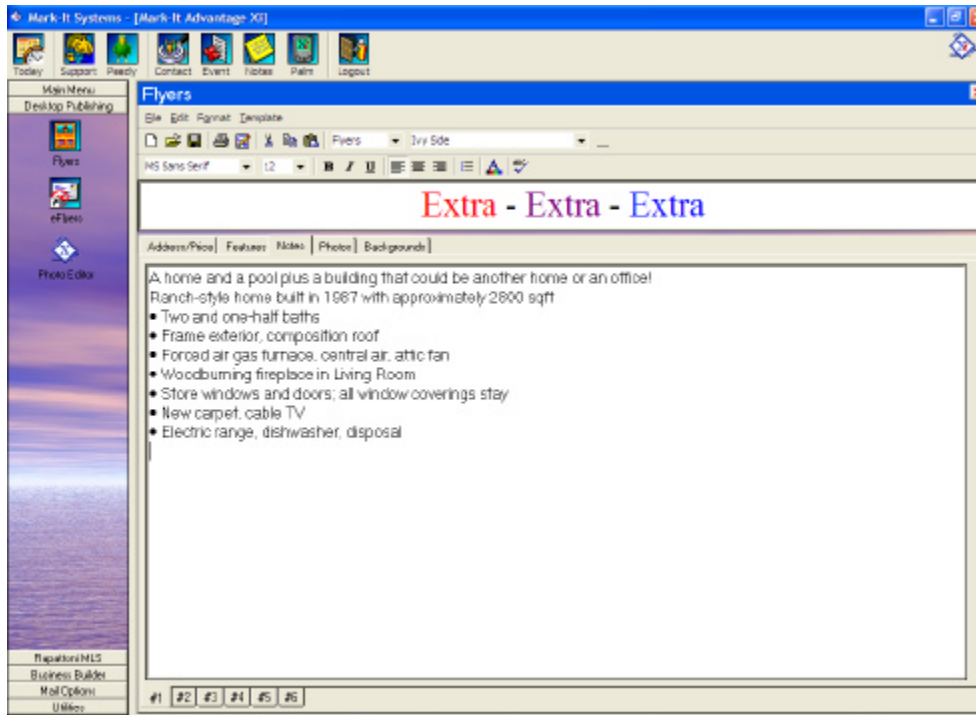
Mark-It Systems - [Mark-It Advantage XG]

Today Support Peedy Contact Event Notes Palm Logout

Main Menu
Desktop Publishing

Flyers
eFlyers
Photo Editor

Rapattoni MLS
Business Builder
Mail Options
Utilities

Flyers

File Edit Format Template

Flyers Ivy Side

MS Sans Serif 12 B I U

Extra - Extra - Extra

Address/Price Features Notes Photos Backgrounds

A home and a pool plus a building that could be another home or an office!
Ranch-style home built in 1987 with approximately 2800 sqft
• Two and one-half baths
• Frame exterior, composition roof
• Forced air gas furnace, central air, attic fan
• Woodburning fireplace in Living Room
• Store windows and doors; all window coverings stay
• New carpet, cable TV
• Electric range, dishwasher, disposal

#1 #2 #3 #4 #5 #6